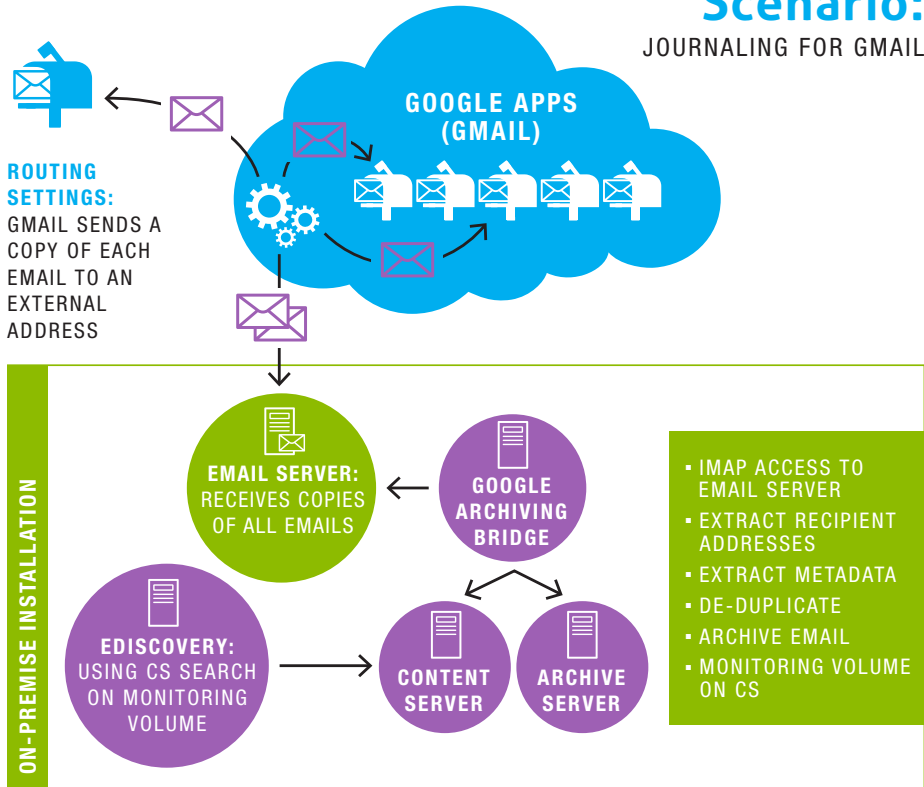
Scenario:
JOURNALING FOR GMAIL

GOOGLE APPS (GMAIL)

ROUTING SETTINGS:
GMAIL SENDS A COPY OF EACH EMAIL TO AN EXTERNAL ADDRESS

ON-PREMISE INSTALLATION

EMAIL SERVER: RECEIVES COPIES OF ALL EMAILS

GOOGLE ARCHIVING BRIDGE

- IMAP ACCESS TO EMAIL SERVER
- EXTRACT RECIPIENT ADDRESSES
- EXTRACT METADATA
- DE-DUPLICATE
- ARCHIVE EMAIL
- MONITORING VOLUME ON CS

EDISCOVERY: USING CS SEARCH ON MONITORING VOLUME

CONTENT SERVER

ARCHIVE SERVER